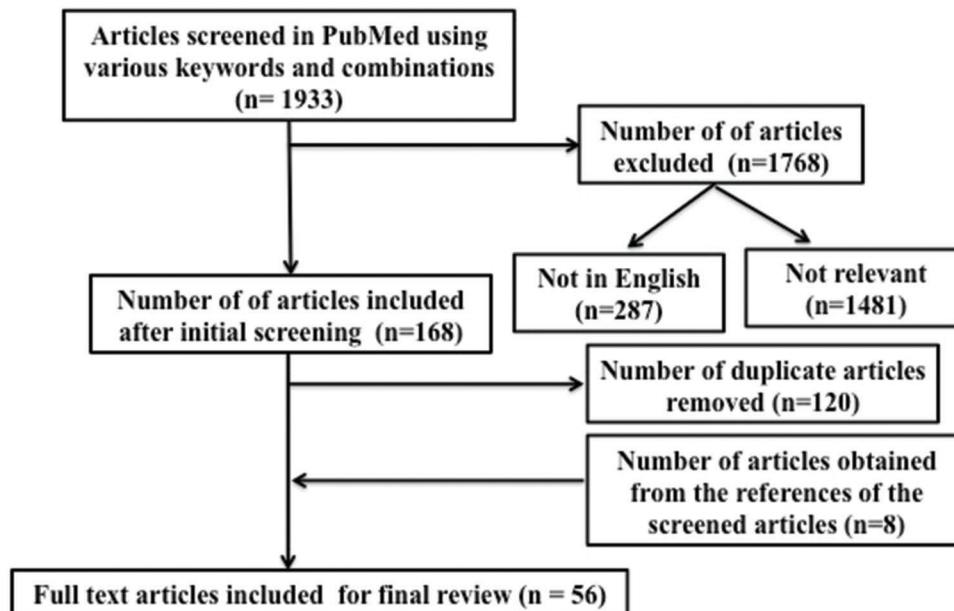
Articles screened in PubMed using various keywords and combinations (n= 1933)

Number of of articles excluded (n=1768)

Not in English (n=287)

Not relevant (n=1481)

Number of of articles included after initial screening (n=168)

Number of duplicate articles removed (n=120)

Number of articles obtained from the references of the screened articles (n=8)

Full text articles included for final review (n = 56)